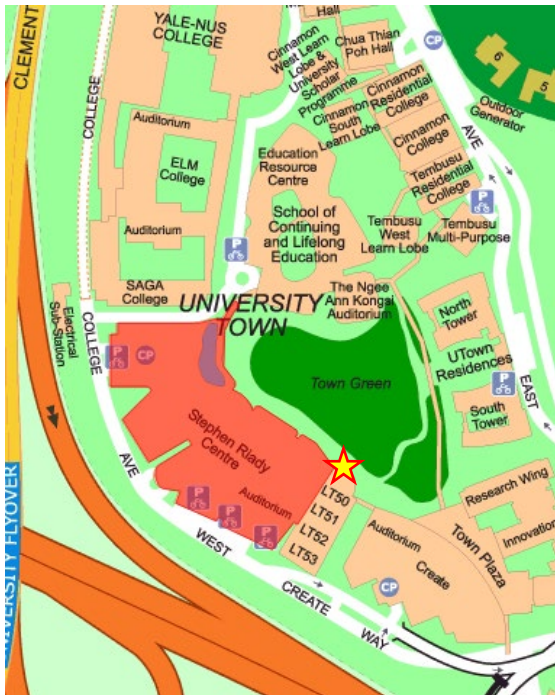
CLEMENT

YALE-NUS COLLEGE

Hall

Cinnamon West Learn Lobe & University Scholar Programme

Chua Thian Poh Hall

CP

6

Cinnamon Residential College

Outdoor Generator

Cinnamon South Learn Lobe

Cinnamon College

COLLEGE

Auditorium

ELM College

Education Resource Centre

AVE

Tembusu Residential College

P

School of Continuing and Lifelong Education

Tembusu West Learn Lobe

Tembusu Multi-Purpose

Auditorium

P

SAGA College

UNIVERSITY TOWN

The Ngee Ann Kongsi Auditorium

North Tower

Electrical Sub-Station

COLLEGE

P

CP

Town Green

UTown Residences

P

EAST

South Tower

Stephen Riady Centre

AVE

P

P

Auditorium

LT50

Research Wing

LT51

P

Town Plaza

Innovation

WEST

LT52

Auditorium

LT53

Create

CREATE

CP

WAY

UNIVERSITY FLYOVER